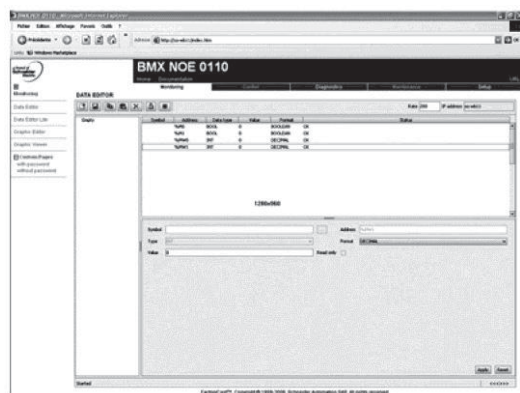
BMX NOE 0110

Home Documentation

Monitoring

Control

Diagnostics

Maintenance

Setup

Monitoring

DATA EDITOR

Data Editor

Data Editor Lite

Graphic Editor

Graphic Viewer

Custom Pages with password without password

Rate 500

IP address

Empty

| Symbol | Address | Data type | Value | Format | Status |
|---|---|---|---|---|---|
| | %MW0 | BOOL | 0 | BOOLEAN | OK |
| | %M1 | BOOL | 0 | BOOLEAN | OK |
| | %MW0 | INT | 0 | DECIMAL | OK |
| | %MW1 | INT | 0 | DECIMAL | OK |

1280x960

Symbol

Address

Type INT

Format DECIMAL

Value 0

Read only

Apply

Reset

Started

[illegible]